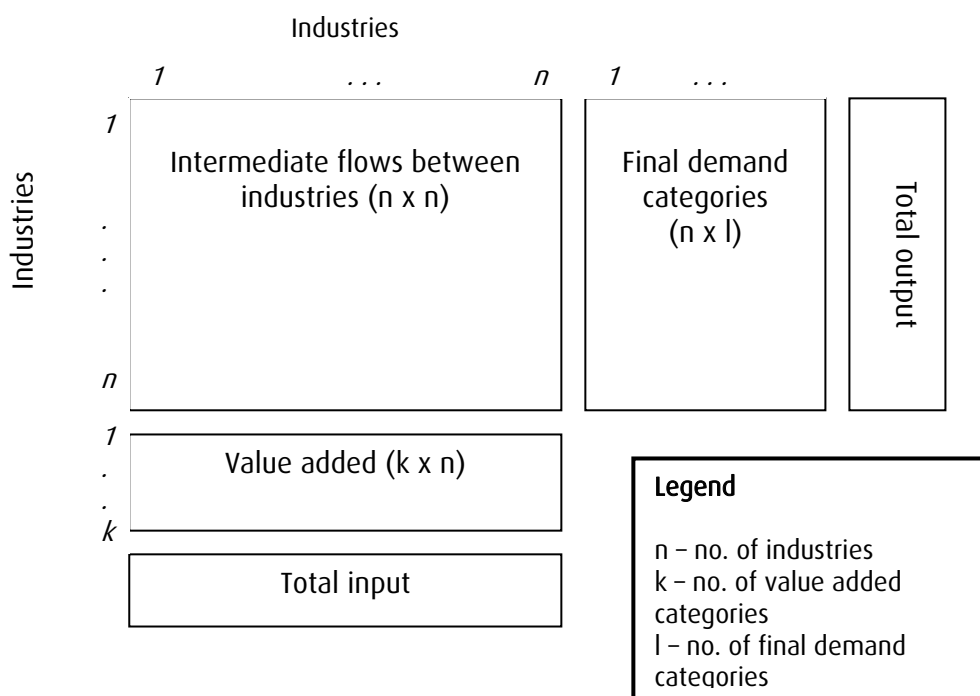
Industries

1 . . . n 1 . . .

Industries

1
.
.
.
n

Intermediate flows between industries (n x n)

Final demand categories (n x l)

Total output

1
.
.
k

Value added (k x n)

Total input

Legend

n – no. of industries
k – no. of value added categories
l – no. of final demand categories